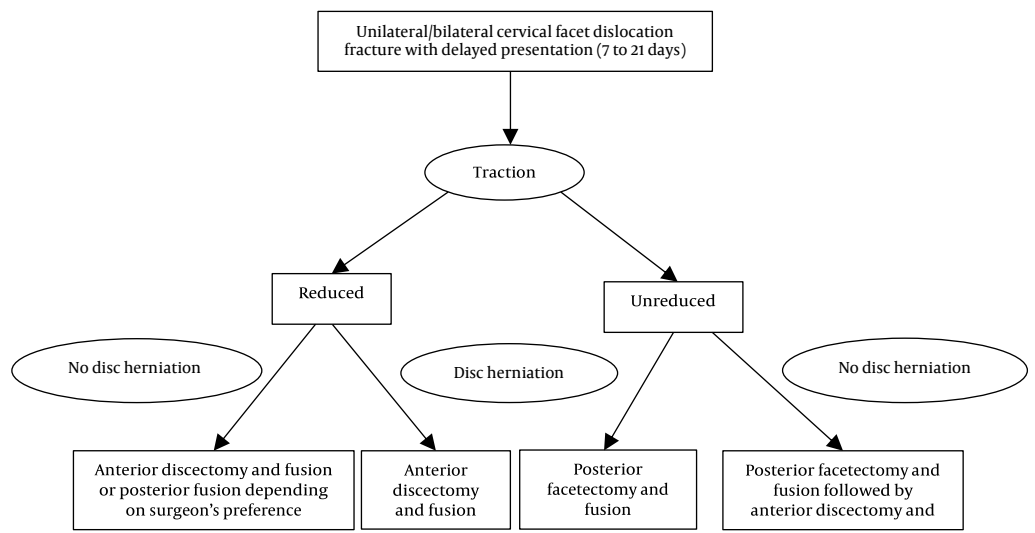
Unilateral/bilateral cervical facet dislocation fracture with delayed presentation (7 to 21 days)

Traction

Reduced

Unreduced

No disc herniation

Disc herniation

No disc herniation

Anterior discectomy and fusion or posterior fusion depending on surgeon's preference

Anterior discectomy and fusion

Posterior facetectomy and fusion

Posterior facetectomy and fusion followed by anterior discectomy and